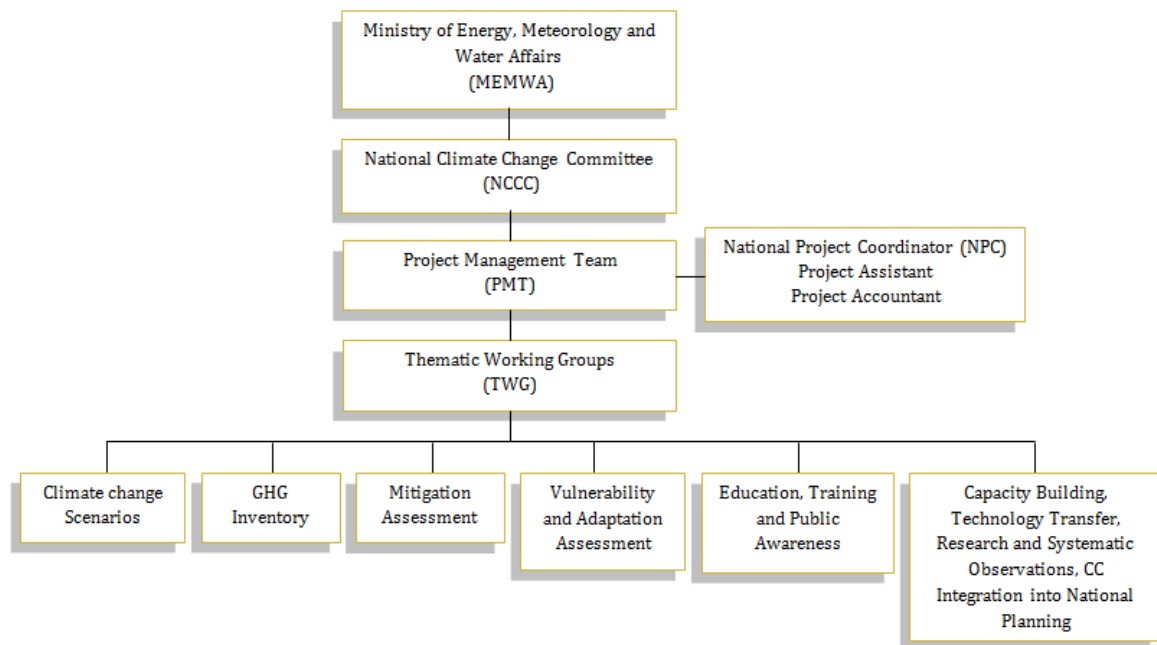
Ministry of Energy, Meteorology and Water Affairs (MEMWA)

National Climate Change Committee (NCCC)

Project Management Team (PMT)

National Project Coordinator (NPC)
Project Assistant
Project Accountant

Thematic Working Groups (TWG)

Climate change Scenarios

GHG Inventory

Mitigation Assessment

Vulnerability and Adaptation Assessment

Education, Training and Public Awareness

Capacity Building, Technology Transfer, Research and Systematic Observations, CC Integration into National Planning